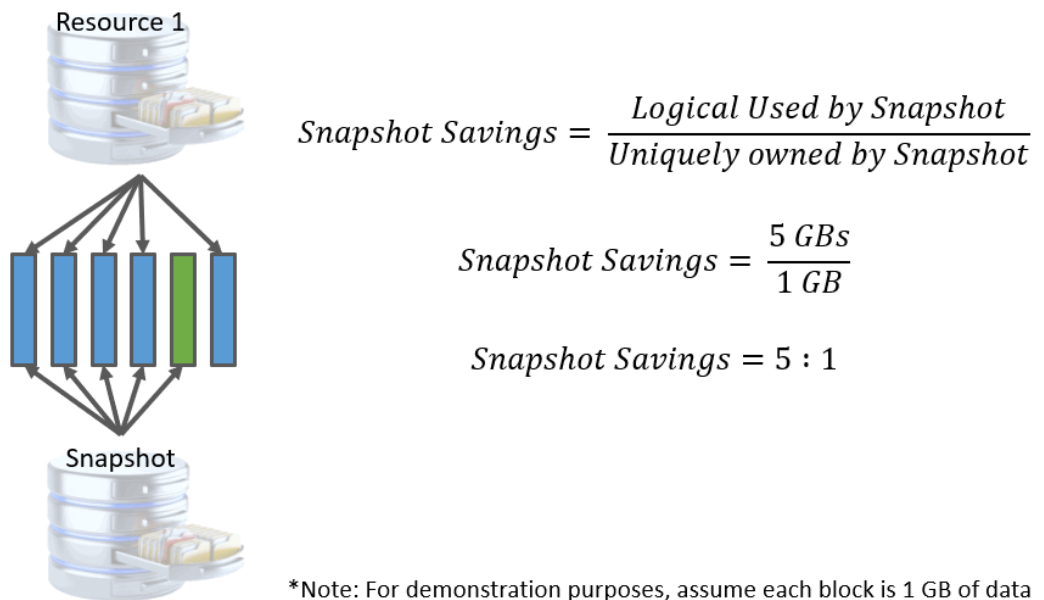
Resource 1

$Snapshot\ Savings = \frac{Logical\ Used\ by\ Snapshot}{Uniquely\ owned\ by\ Snapshot}$

$Snapshot\ Savings = \frac{5\ GBs}{1\ GB}$

$Snapshot\ Savings = 5 : 1$

Snapshot

*Note: For demonstration purposes, assume each block is 1 GB of data